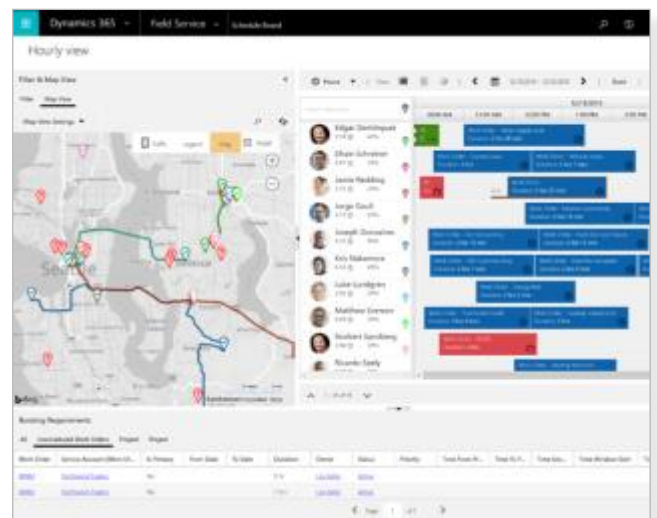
Dynamics 365 Field Service Schedule Board

Hourly view

Filter & Map View

Filter Map View

Map View Settings

Traffic Legend Map Aerial

Seattle

Edgar Dominquez
Elham Schreiner
Jamie Redding
Jorge Gault
Joseph Gonsalves
Kris Nakamura
Luke Lundgren
Matthew Everson
Rosbert Sandberg
Ricardo Seely

Booking Requirements

All Unscheduled Work Orders Project Project

| Work Order | Service Account (Work Or... | Is Primary | From Date | To Date | Duration | Owner | Status | Priority | Time From Pr... | Time To P... | Time Gro... | Time Window Start |
|---|---|---|---|---|---|---|---|---|---|---|---|---|
| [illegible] | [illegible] | No | | | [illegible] | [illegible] | Active | | | | | |
| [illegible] | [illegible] | No | | | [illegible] | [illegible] | Active | | | | | |

Page 1